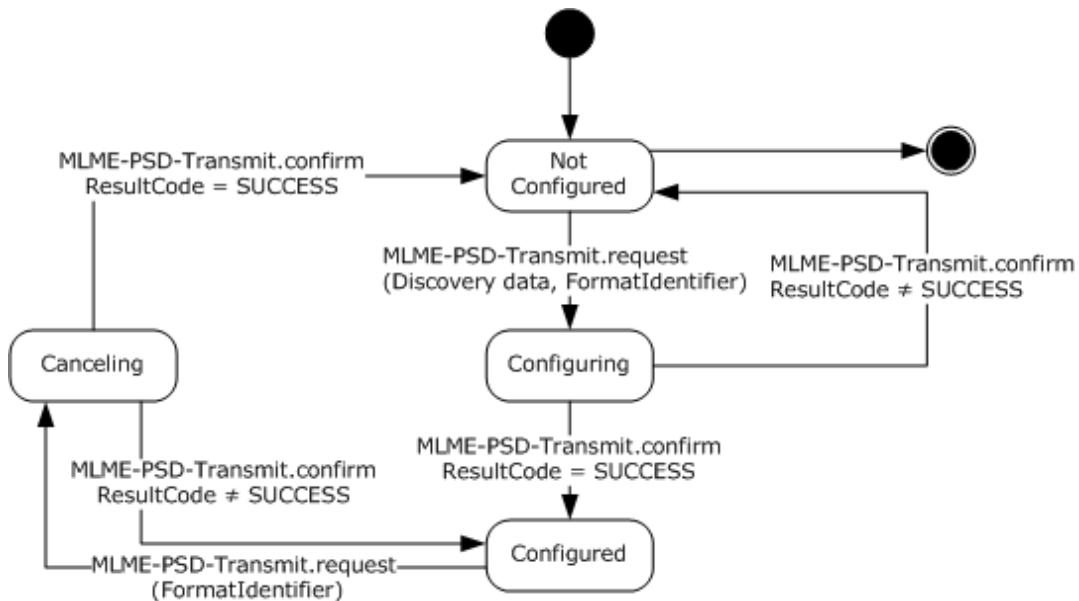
MLME-PSD-Transmit.confirm
ResultCode = SUCCESS

Not Configured

MLME-PSD-Transmit.request
(Discovery data, FormatIdentifier)

MLME-PSD-Transmit.confirm
ResultCode ≠ SUCCESS

Canceling

Configuring

MLME-PSD-Transmit.confirm
ResultCode = SUCCESS

MLME-PSD-Transmit.confirm
ResultCode ≠ SUCCESS

Configured

MLME-PSD-Transmit.request
(FormatIdentifier)